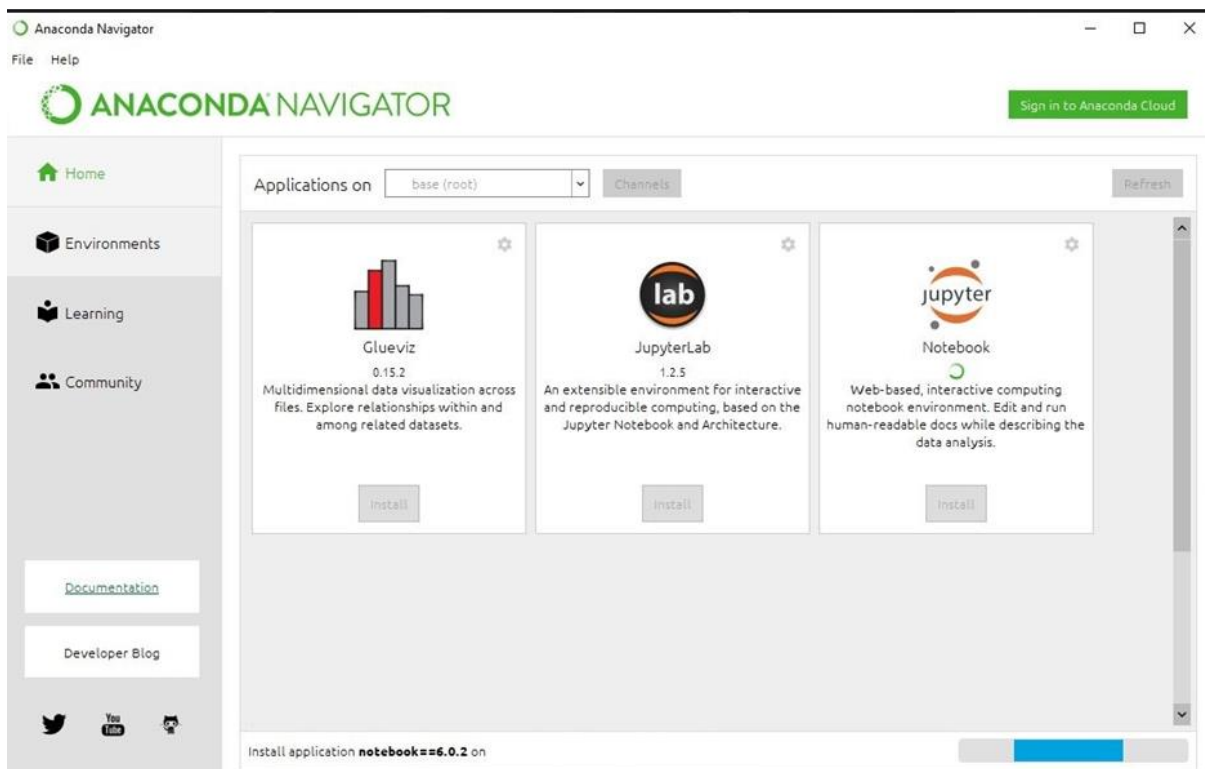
Anaconda Navigator

File Help

ANACONDA NAVIGATOR

Sign in to Anaconda Cloud

Home

Environments

Learning

Community

Applications on base (root) Channels Refresh

Glueviz
0.15.2
Multidimensional data visualization across files. Explore relationships within and among related datasets.
Install

lab
JupyterLab
1.2.5
An extensible environment for interactive and reproducible computing, based on the Jupyter Notebook and Architecture.
Install

jupyter
Notebook
Web-based, interactive computing notebook environment. Edit and run human-readable docs while describing the data analysis.
Install

Documentation

Developer Blog

You Tube

Install application **notebook==6.0.2** on